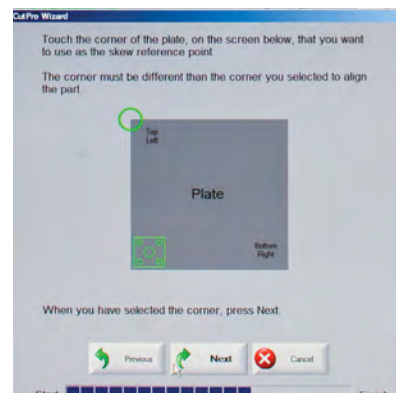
CutPro Wizard

Touch the corner of the plate, on the screen below, that you want to use as the skew reference point

The corner must be different than the corner you selected to align the part.

Top Left

Plate

Bottom Right

When you have selected the corner, press Next

Previous

Next

Cancel

Start

Finish